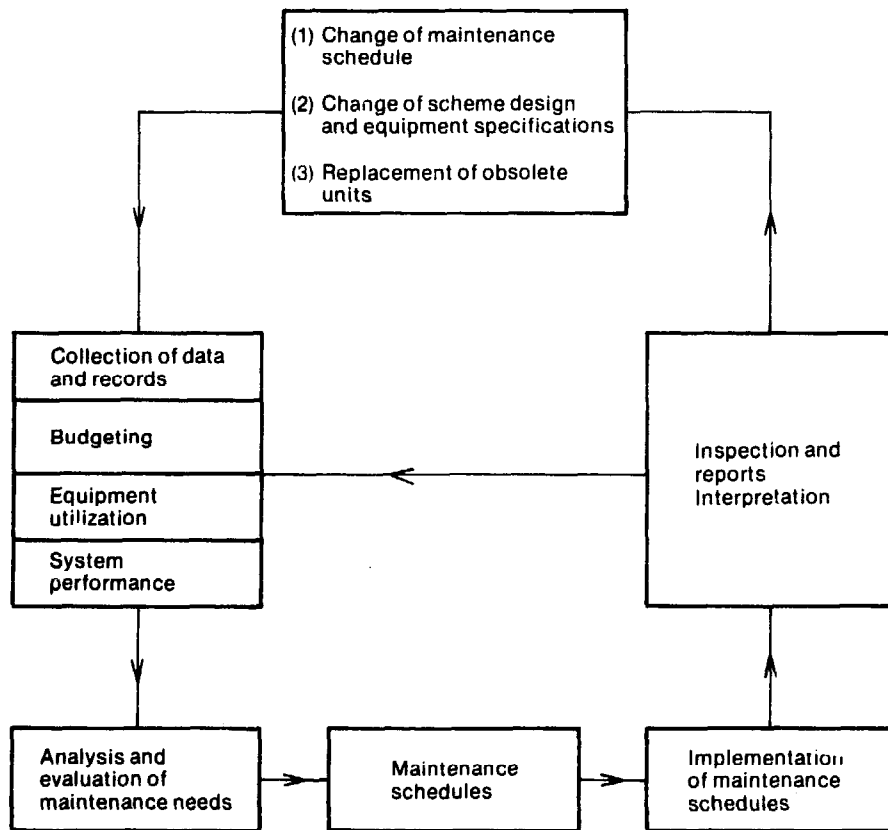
(1) Change of maintenance schedule

(2) Change of scheme design and equipment specifications

(3) Replacement of obsolete units

Collection of data and records

Budgeting

Equipment utilization

System performance

Inspection and reports Interpretation

Analysis and evaluation of maintenance needs

Maintenance schedules

Implementation of maintenance schedules